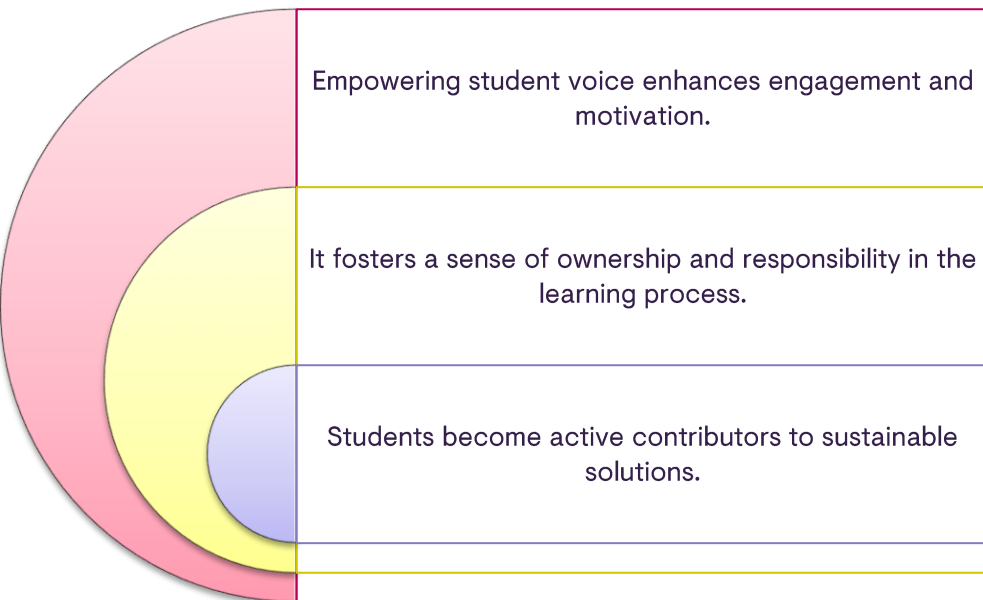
Empowering student voice enhances engagement and motivation.

It fosters a sense of ownership and responsibility in the learning process.

Students become active contributors to sustainable solutions.